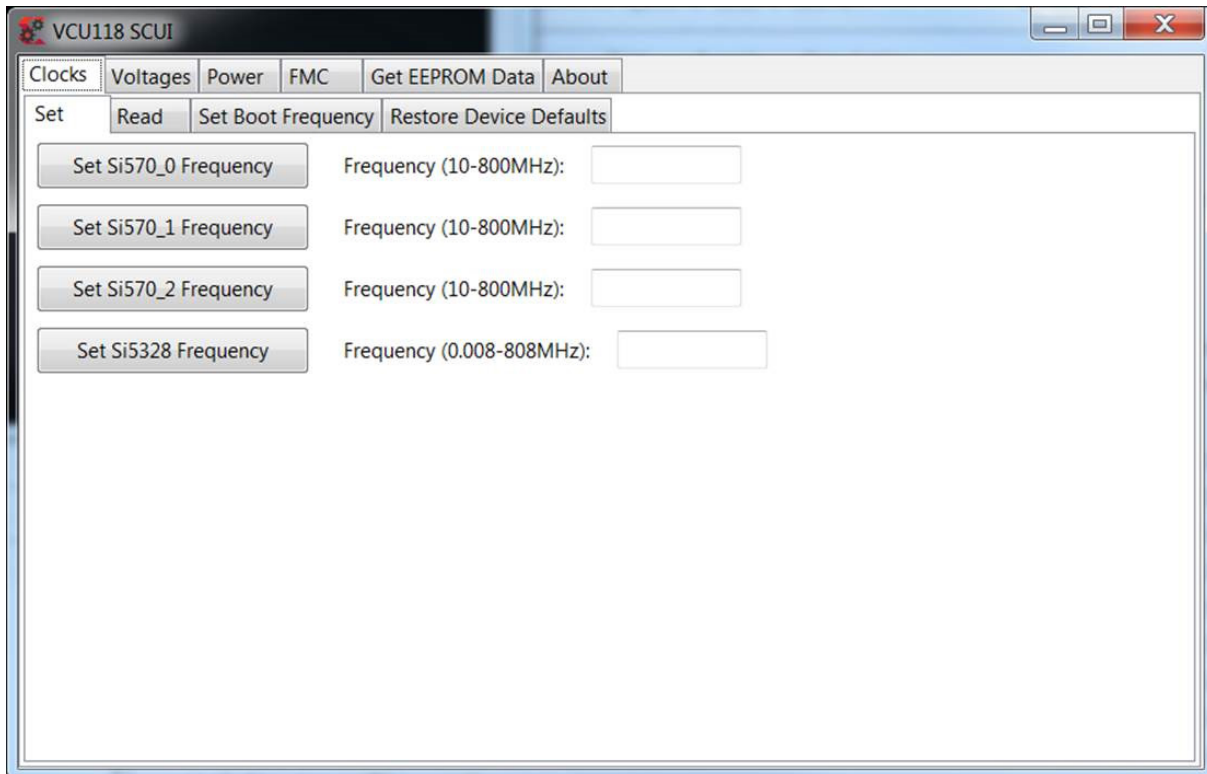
VCU118 SCUI

Clocks | Voltages | Power | FMC | Get EEPROM Data | About

Set | Read | Set Boot Frequency | Restore Device Defaults

Set Si570_0 Frequency Frequency (10-800MHz):

Set Si570_1 Frequency Frequency (10-800MHz):

Set Si570_2 Frequency Frequency (10-800MHz):

Set Si5328 Frequency Frequency (0.008-808MHz):